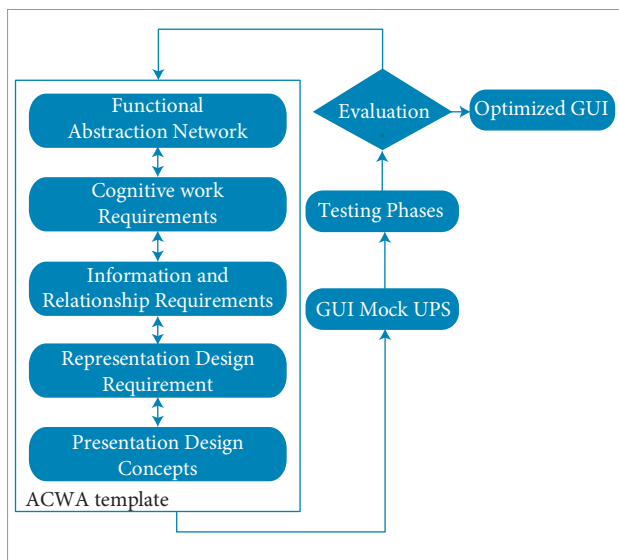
Functional Abstraction Network

Cognitive work Requirements

Information and Relationship Requirements

Representation Design Requirement

Presentation Design Concepts

ACWA template

Evaluation

Optimized GUI

Testing Phases

GUI Mock UPS